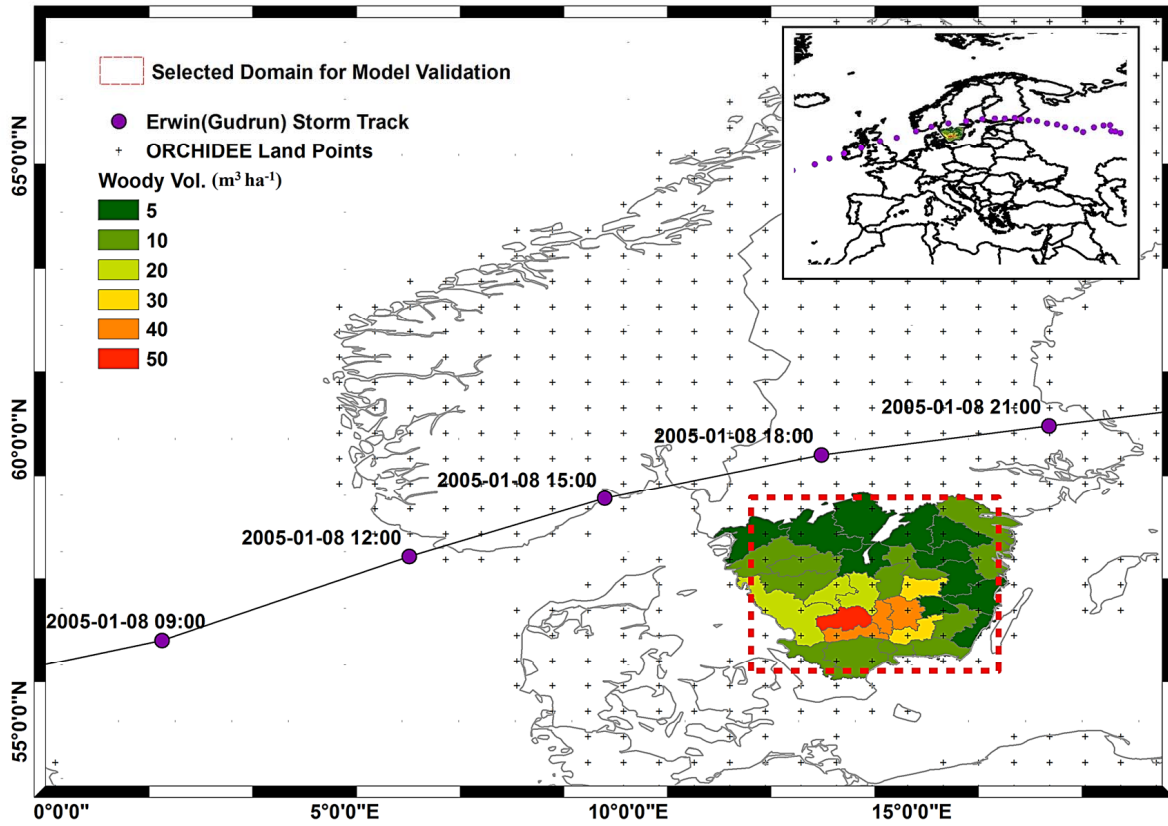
Selected Domain for Model Validation

Erwin(Gudrun) Storm Track

ORCHIDEE Land Points

Woody Vol. ($m^3$ $ha^{-1}$)

5

10

20

30

40

50

65°0'0"N

60°0'0"N

55°0'0"N

2005-01-08 09:00

2005-01-08 12:00

2005-01-08 15:00

2005-01-08 18:00

2005-01-08 21:00

0°0'0"

5°0'0"E

10°0'0"E

15°0'0"E